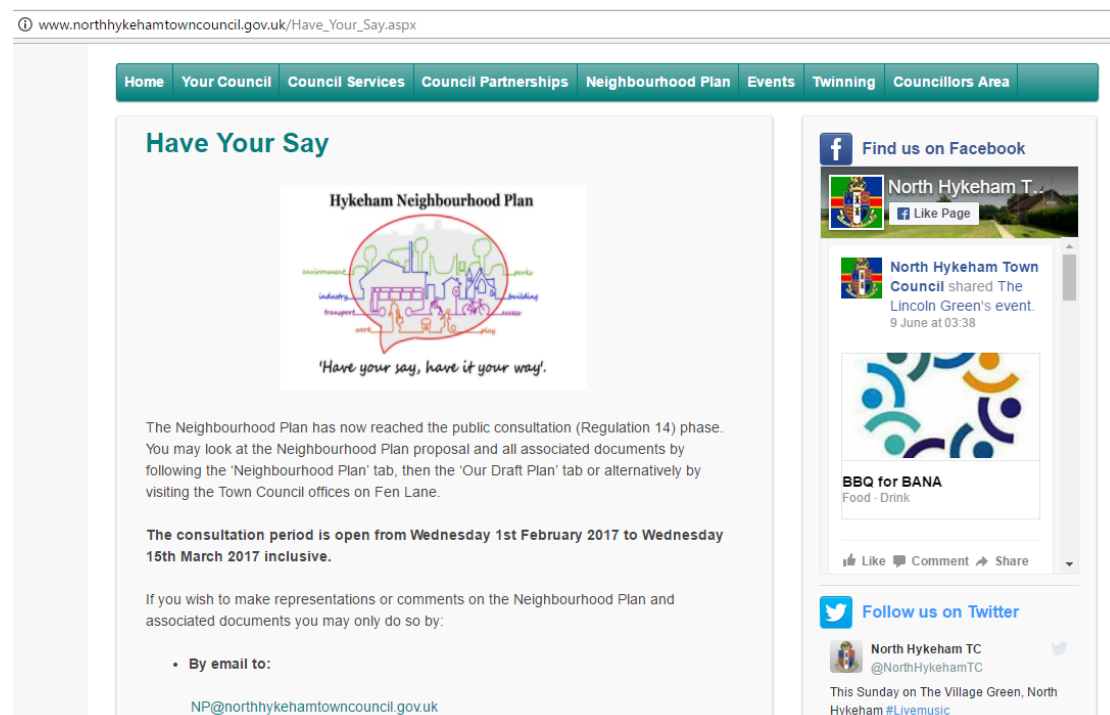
www.northhykehamtowncouncil.gov.uk/Have_Your_Say.aspx

Home | Your Council | Council Services | Council Partnerships | Neighbourhood Plan | Events | Twinning | Councillors Area

Have Your Say

Hykeham Neighbourhood Plan

environment parks industry building transport access work play

'Have your say, have it your way'.

The Neighbourhood Plan has now reached the public consultation (Regulation 14) phase. You may look at the Neighbourhood Plan proposal and all associated documents by following the 'Neighbourhood Plan' tab, then the 'Our Draft Plan' tab or alternatively by visiting the Town Council offices on Fen Lane.

**The consultation period is open from Wednesday 1st February 2017 to Wednesday 15th March 2017 inclusive.**

If you wish to make representations or comments on the Neighbourhood Plan and associated documents you may only do so by:

- **By email to:**

NP@northhykehamtowncouncil.gov.uk

Find us on Facebook

North Hykeham T...

Like Page

North Hykeham Town Council shared The Lincoln Green's event.
9 June at 03:38

BBQ for BANA
Food - Drink

Like Comment Share

Follow us on Twitter

North Hykeham TC
@NorthHykehamTC

This Sunday on The Village Green, North Hykeham #Livemusic